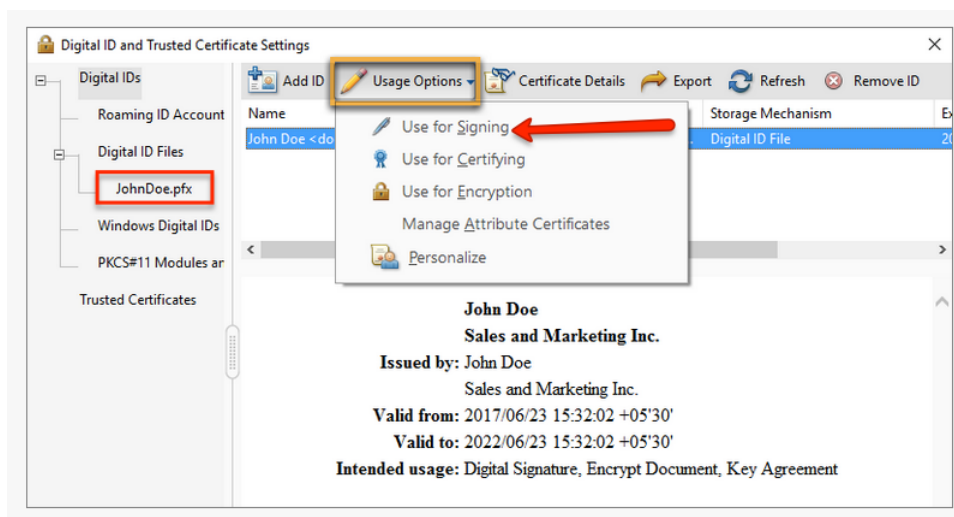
Digital ID and Trusted Certificate Settings

Digital IDs
Roaming ID Account
Digital ID Files
JohnDoe.pfx
Windows Digital IDs
PKCS#11 Modules ar
Trusted Certificates

Add ID
Usage Options
Certificate Details
Export
Refresh
Remove ID

Name
Storage Mechanism
Ex
John Doe <do
Digital ID File
20

Use for Signing
Use for Certifying
Use for Encryption
Manage Attribute Certificates
Personalize

John Doe
Sales and Marketing Inc.
Issued by: John Doe
Sales and Marketing Inc.
Valid from: 2017/06/23 15:32:02 +05'30'
Valid to: 2022/06/23 15:32:02 +05'30'
Intended usage: Digital Signature, Encrypt Document, Key Agreement